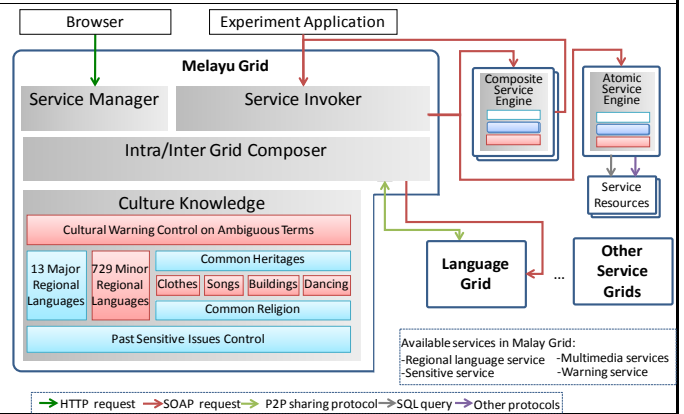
Browser

Experiment Application

Melayu Grid

Service Manager

Service Invoker

Intra/Inter Grid Composer

Culture Knowledge

Cultural Warning Control on Ambiguous Terms

13 Major Regional Languages

729 Minor Regional Languages

Common Heritages

Clothes

Songs

Buildings

Dancing

Common Religion

Past Sensitive Issues Control

Composite Service Engine

Atomic Service Engine

Service Resources

Language Grid

...

Other Service Grids

Available services in Malay Grid:
-Regional language service
-Sensitive service
-Multimedia services
-Warning service

HTTP request
SOAP request
P2P sharing protocol
SQL query
Other protocols